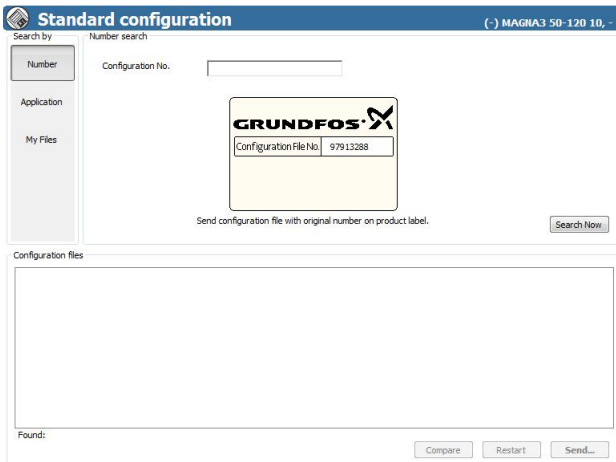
Standard configuration
(-) MAGNA3 50-120 10, -

Search by
Number
Application
My Files

Number search
Configuration No.

GRUNDFOS

| Configuration File No. | 97913288 |
|---|---|

Send configuration file with original number on product label.

Search Now

Configuration files

Found:

Compare
Restart
Send...